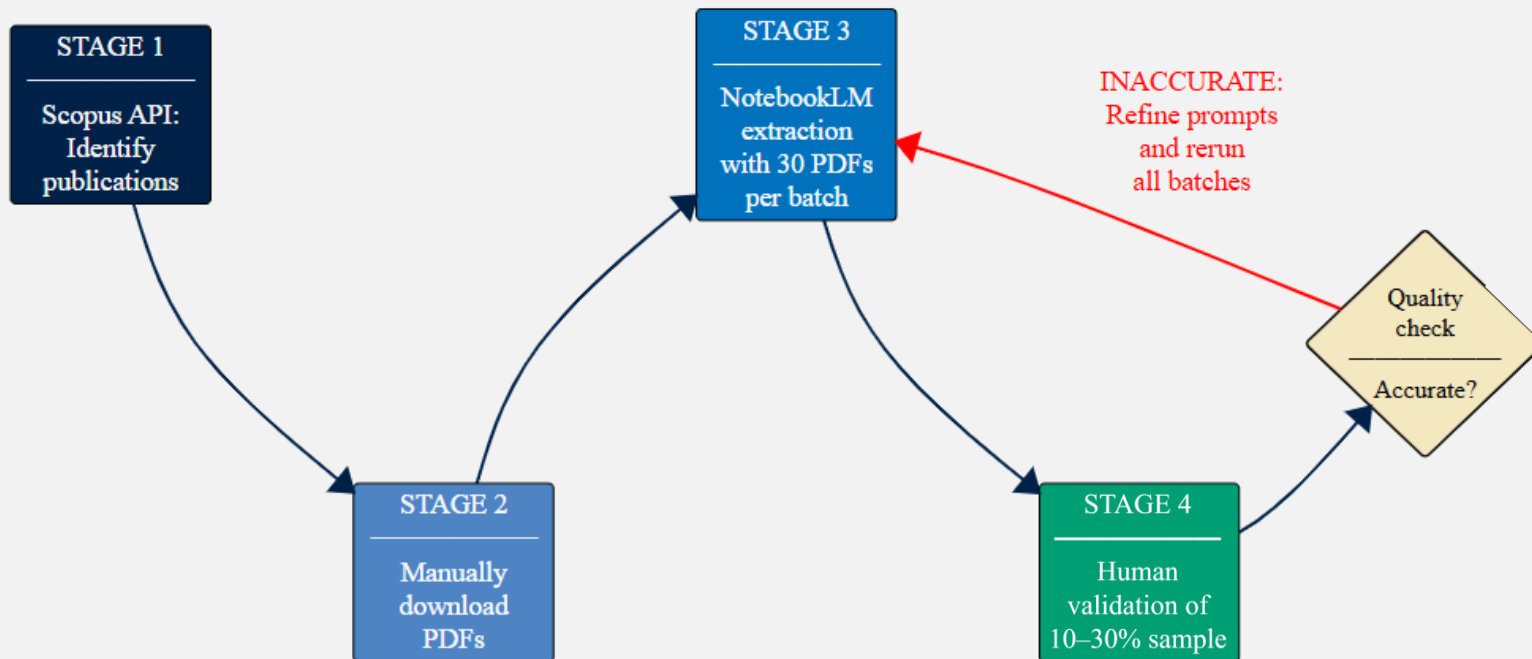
STAGE 1

Scopus API: Identify publications

STAGE 2

Manually download PDFs

STAGE 3

NotebookLM extraction with 30 PDFs per batch

STAGE 4

Human validation of 10–30% sample

Quality check

Accurate?

INACCURATE: Refine prompts and rerun all batches